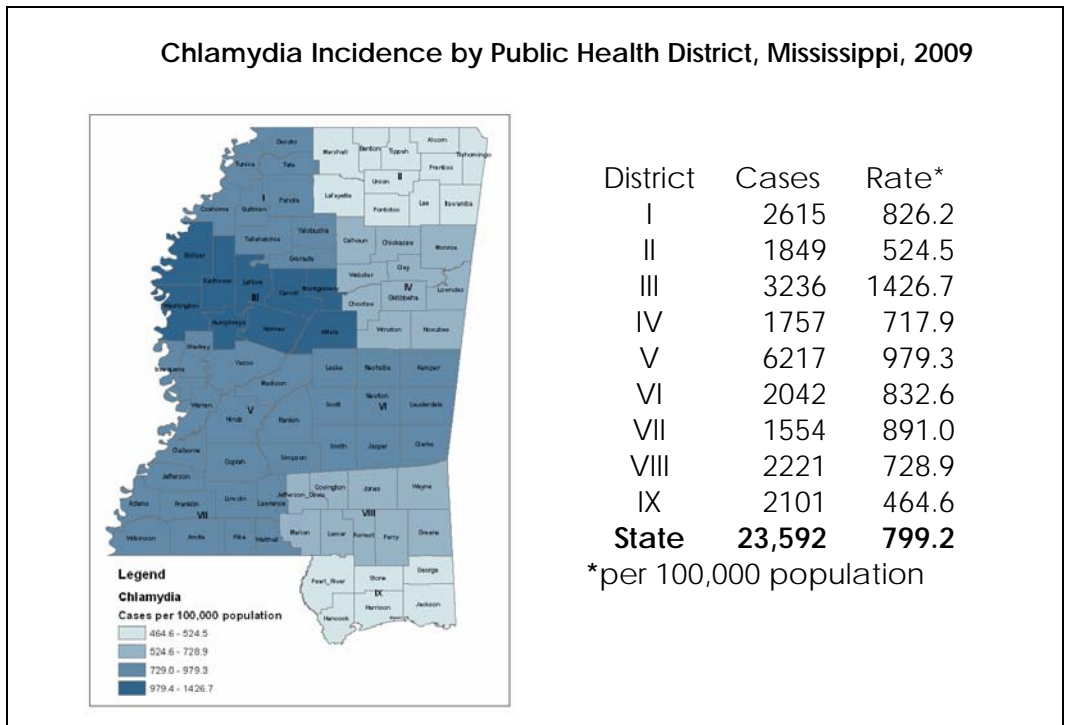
Chlamydia Incidence by Public Health District, Mississippi, 2009

| District | Cases | Rate* |
|---|---|---|
| I | 2615 | 826.2 |
| II | 1849 | 524.5 |
| III | 3236 | 1426.7 |
| IV | 1757 | 717.9 |
| V | 6217 | 979.3 |
| VI | 2042 | 832.6 |
| VII | 1554 | 891.0 |
| VIII | 2221 | 728.9 |
| IX | 2101 | 464.6 |
| **State** | **23,592** | **799.2** |

*per 100,000 population

Desoto Marshall Benton Tippah Alcorn Tishomingo Tunica Tate Prentiss I Union II Panola Lafayette Lee Itawamba Coahoma Quitman Pontotoc Yalobusha Tallahatchie Calhoun Chickasaw Monroe Bolivar Grenada Webster Clay Sunflower Leflore Carroll Montgomery IV Lowndes III Choctaw Oktibbeha Washington Humphreys Holmes Attala Winston Noxubee Sharkey Yazoo Issaquena Leake Neshoba Kemper Madison Warren Scott Newton VI Lauderdale V Hinds Rankin Smith Jasper Clarke Claiborne Copiah Simpson Jefferson Covington Jones Wayne Adams Franklin Lincoln Lawrence Jefferson_Davis VII VIII Wilkinson Amite Pike Walthall Marion Lamar Forrest Perry Greene George Pearl_River Stone IX Harrison Jackson Hancock

Legend
Chlamydia
Cases per 100,000 population
464.6 - 524.5
524.6 - 728.9
729.0 - 979.3
979.4 - 1426.7